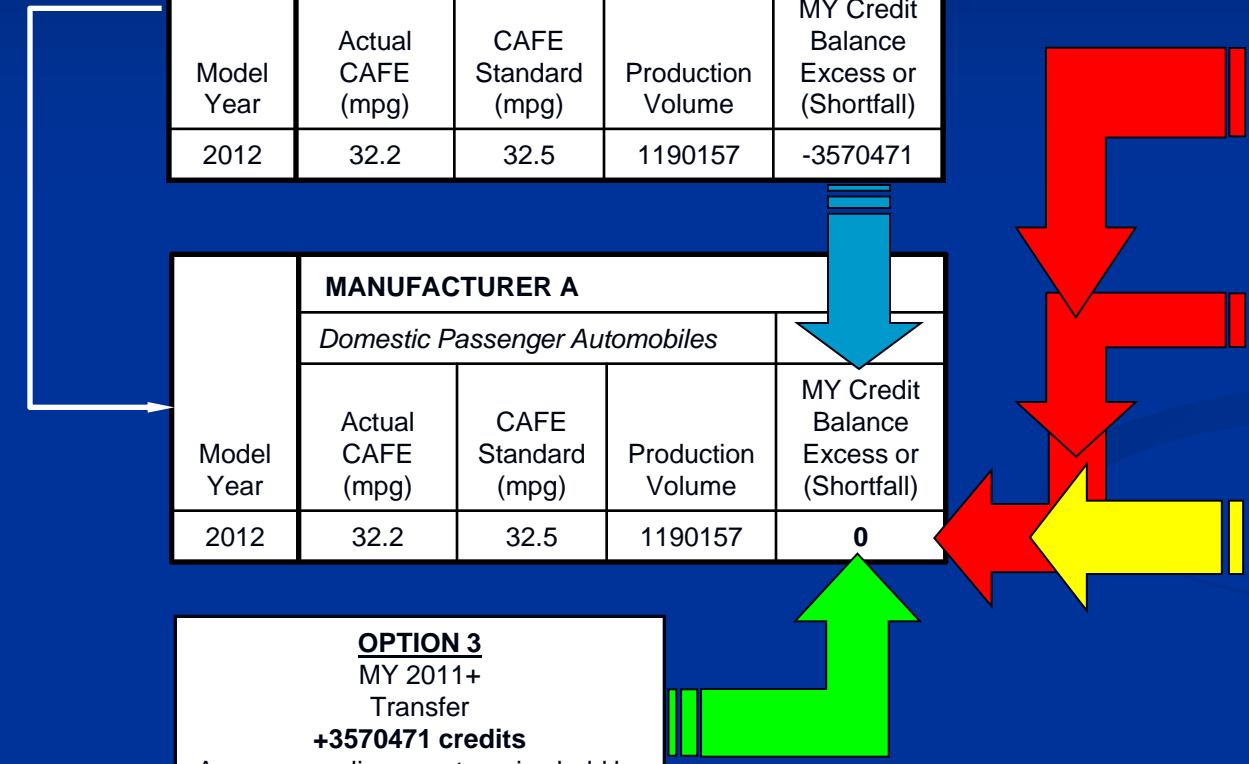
| Model Year | Actual CAFE (mpg) | CAFE Standard (mpg) | Production Volume | MY Credit Balance Excess or (Shortfall) |
|---|---|---|---|---|
| 2012 | 32.2 | 32.5 | 1190157 | -3570471 |

| | MANUFACTURER A | | | |
|---|---|---|---|---|
| | Domestic Passenger Automobiles | | | |
| Model Year | Actual CAFE (mpg) | CAFE Standard (mpg) | Production Volume | MY Credit Balance Excess or (Shortfall) |
| 2012 | 32.2 | 32.5 | 1190157 | **0** |

**OPTION 3**
MY 2011+
Transfer
**+3570471 credits**
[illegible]